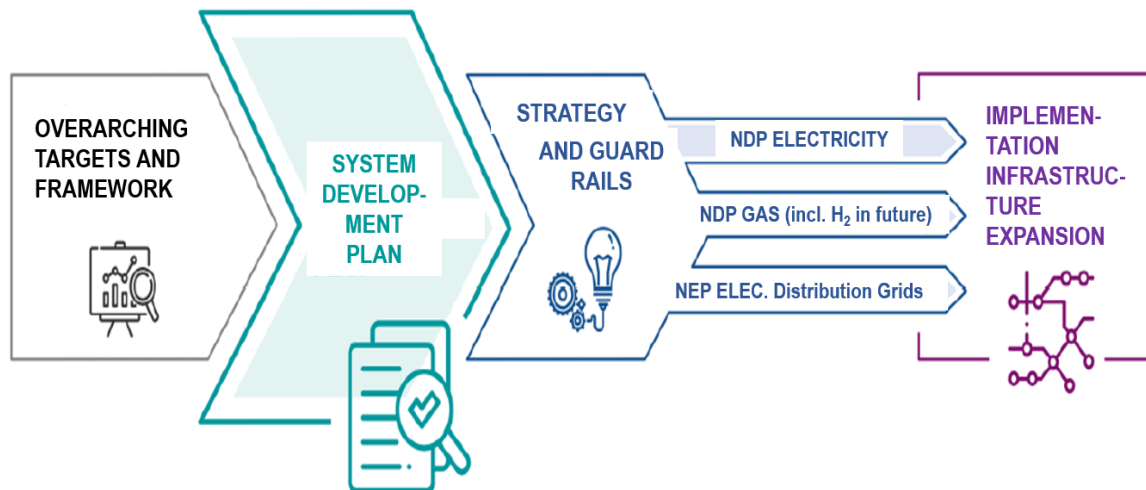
OVERARCHING TARGETS AND FRAMEWORK

SYSTEM DEVELOPMENT PLAN

STRATEGY AND GUARD RAILS

NDP ELECTRICITY

NDP GAS (incl. $H_2$ in future)

NEP ELEC. Distribution Grids

IMPLEMENTATION INFRASTRUCTURE EXPANSION